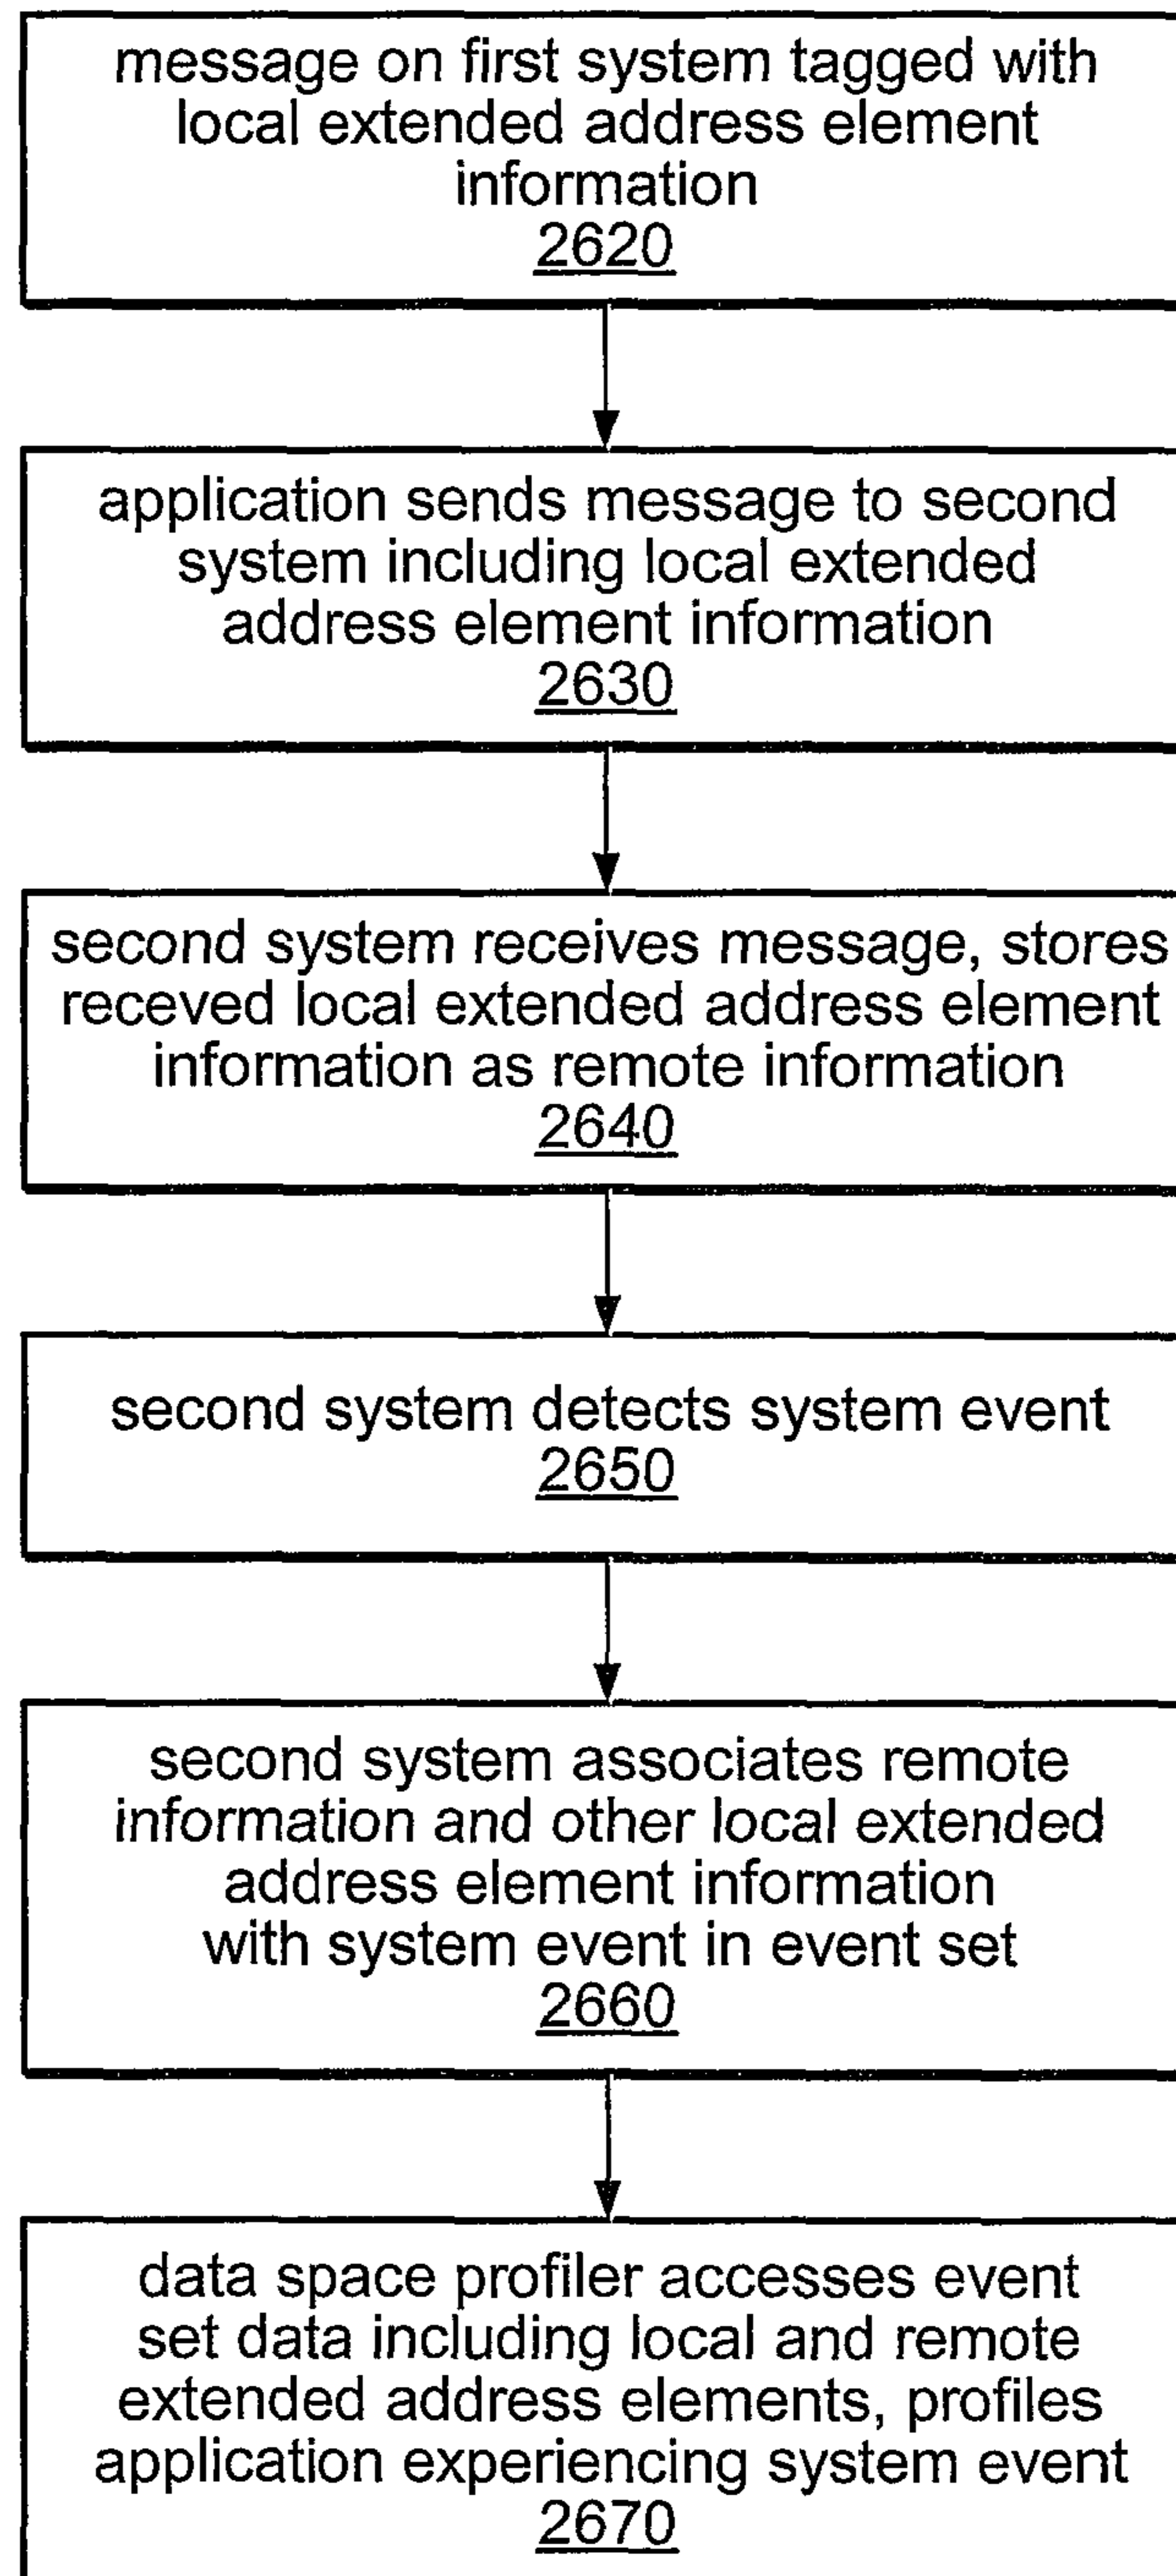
message on first system tagged with local extended address element information
2620

application sends message to second system including local extended address element information
2630

second system receives message, stores receved local extended address element information as remote information
2640

second system detects system event
2650

second system associates remote information and other local extended address element information with system event in event set
2660

data space profiler accesses event set data including local and remote extended address elements, profiles application experiencing system event
2670